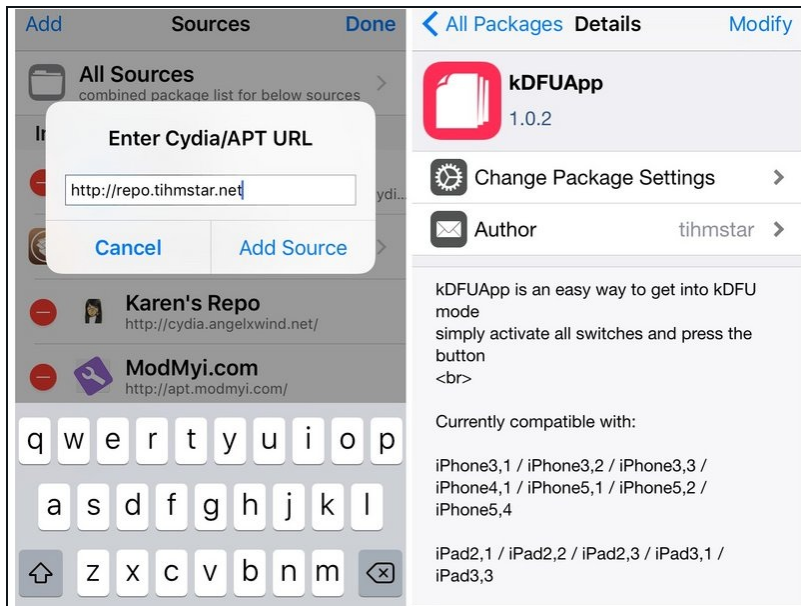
Add Sources Done

All Sources
combined package list for below sources

In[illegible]

Enter Cydia/APT URL

http://repo.tihmstar.net

Cancel Add Source

ydi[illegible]

Karen's Repo
http://cydia.angelxwind.net/

ModMyi.com
http://apt.modmyi.com/

q w e r t y u i o p
a s d f g h j k l
z x c v b n m

All Packages Details Modify

kDFUApp
1.0.2

Change Package Settings

Author tihmstar

kDFUApp is an easy way to get into kDFU mode
simply activate all switches and press the button
<br>

Currently compatible with:

iPhone3,1 / iPhone3,2 / iPhone3,3 / iPhone4,1 / iPhone5,1 / iPhone5,2 / iPhone5,4

iPad2,1 / iPad2,2 / iPad2,3 / iPad3,1 / iPad3,3